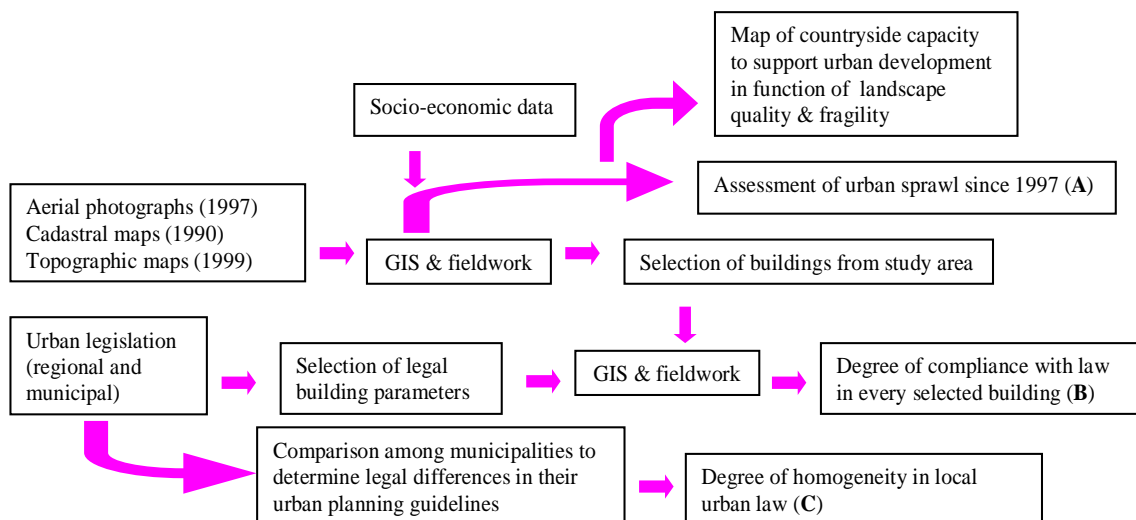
Map of countryside capacity to support urban development in function of landscape quality & fragility

Socio-economic data

Assessment of urban sprawl since 1997 (**A**)

Aerial photographs (1997)
Cadastral maps (1990)
Topographic maps (1999)

GIS & fieldwork

Selection of buildings from study area

Urban legislation (regional and municipal)

Selection of legal building parameters

GIS & fieldwork

Degree of compliance with law in every selected building (**B**)

Comparison among municipalities to determine legal differences in their urban planning guidelines

Degree of homogeneity in local urban law (**C**)